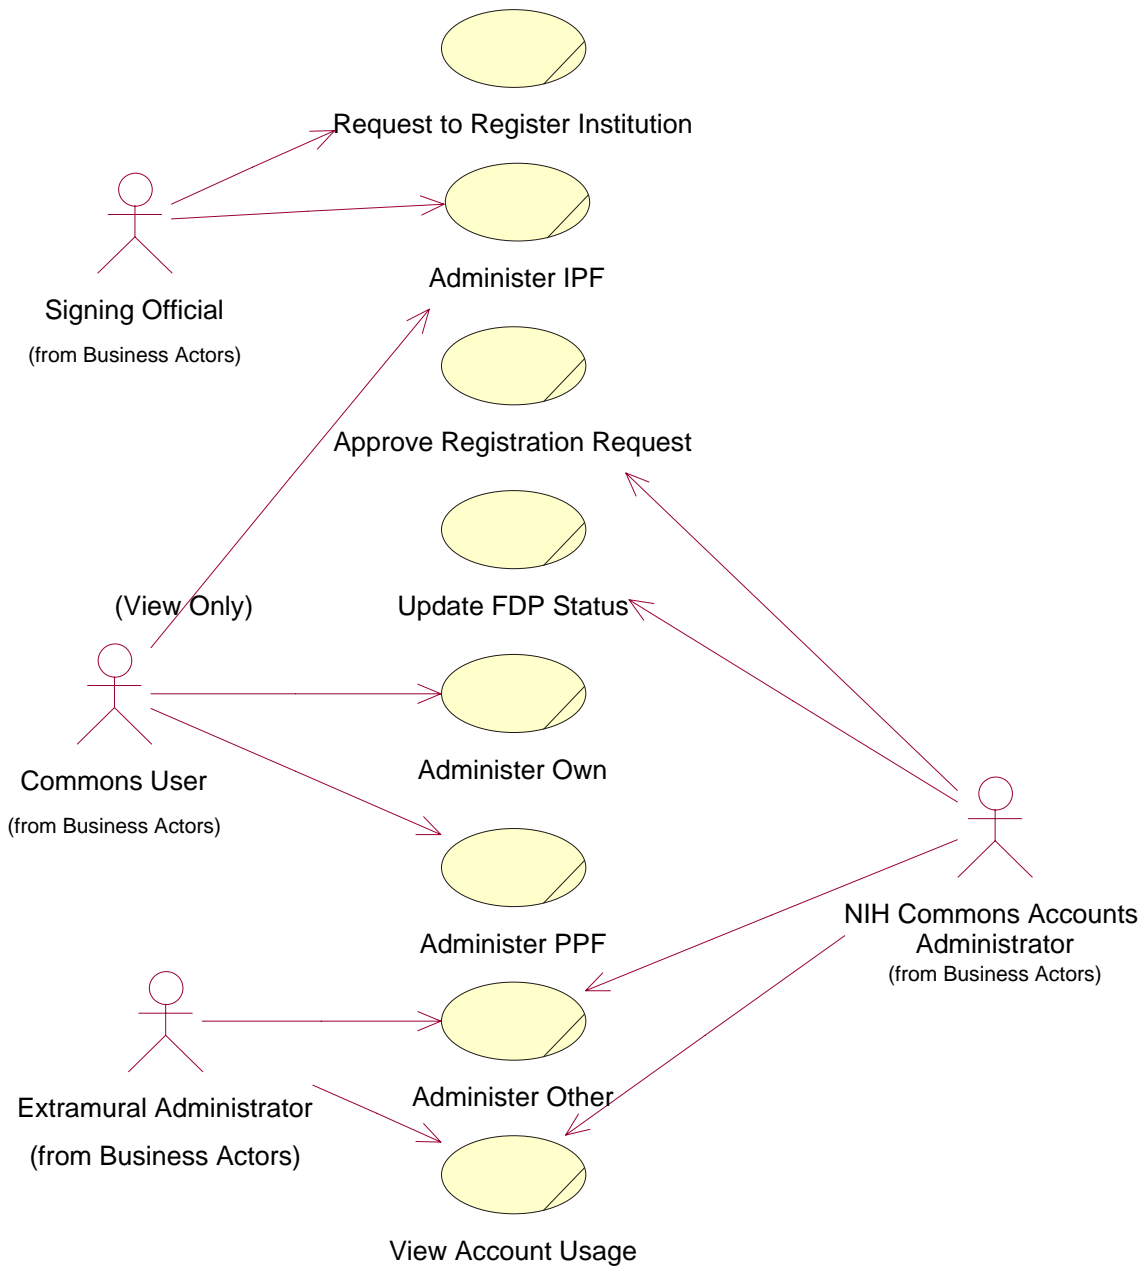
Request to Register Institution

Signing Official

(from Business Actors)

Administer IPF

Approve Registration Request

(View Only)

Update FDP Status

Commons User

(from Business Actors)

Administer Own

Administer PPF

NIH Commons Accounts Administrator

(from Business Actors)

Extramural Administrator

(from Business Actors)

Administer Other

View Account Usage